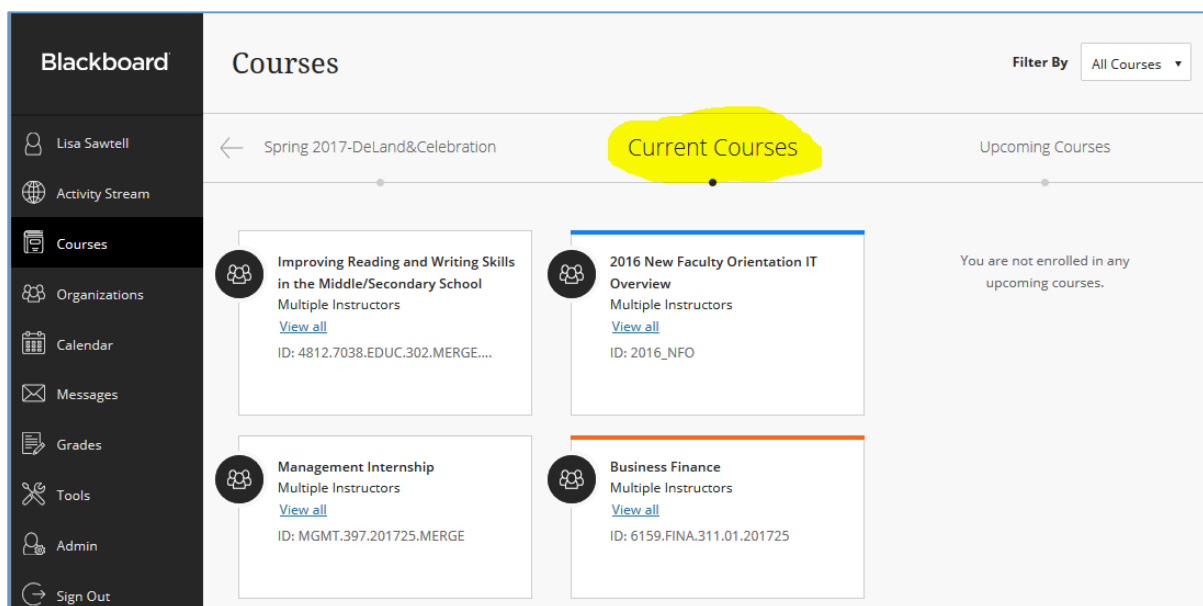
Blackboard

Lisa Sawtell
Activity Stream
Courses
Organizations
Calendar
Messages
Grades
Tools
Admin
Sign Out

Courses

Filter By
All Courses

Spring 2017-DeLand&Celebration
Current Courses
Upcoming Courses

Improving Reading and Writing Skills in the Middle/Secondary School
Multiple Instructors
View all
ID: 4812.7038.EDUC.302.MERGE....

2016 New Faculty Orientation IT Overview
Multiple Instructors
View all
ID: 2016_NFO

You are not enrolled in any upcoming courses.

Management Internship
Multiple Instructors
View all
ID: MGMT.397.201725.MERGE

Business Finance
Multiple Instructors
View all
ID: 6159.FINA.311.01.201725